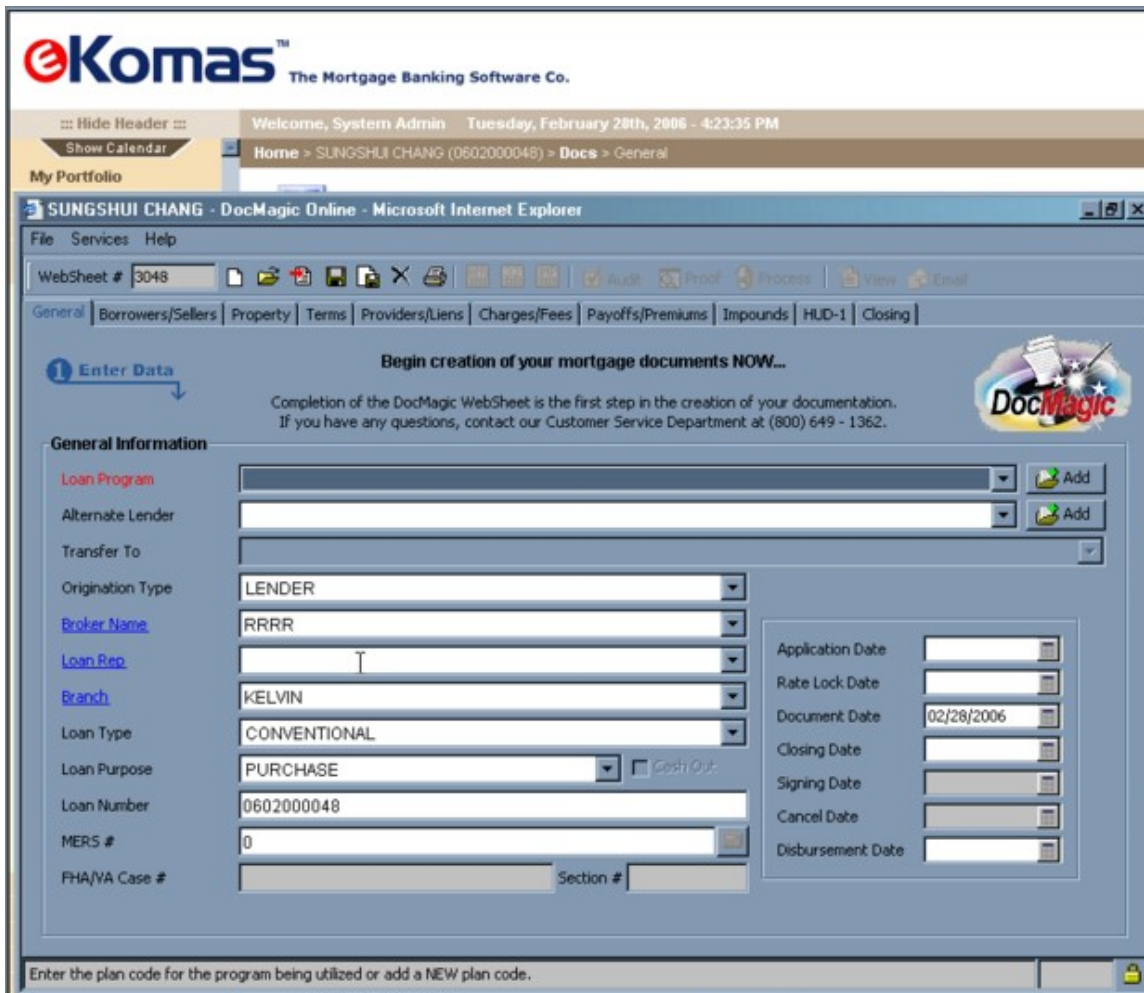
eKomas™ The Mortgage Banking Software Co.

::: Hide Header :::
Show Calendar
My Portfolio

Welcome, System Admin Tuesday, February 28th, 2006 - 4:23:35 PM
Home > SUNGSHUI CHANG (0602000048) > Docs > General

SUNGSHUI CHANG - DocMagic Online - Microsoft Internet Explorer

File Services Help

WebSheet # 3048

Audit Proof Process View Email

General | Borrowers/Sellers | Property | Terms | Providers/Liens | Charges/Fees | Payoffs/Premiums | Impounds | HUD-1 | Closing

1 Enter Data

Begin creation of your mortgage documents NOW...

Completion of the DocMagic WebSheet is the first step in the creation of your documentation.
If you have any questions, contact our Customer Service Department at (800) 649 - 1362.

DocMagic

General Information

| | | |
|---|---|---|
| Loan Program | | Add |
| Alternate Lender | | Add |
| Transfer To | | |
| Origination Type | LENDER | |
| Broker Name | RRRR | |
| Loan Rep | | |
| Branch | KELVIN | |
| Loan Type | CONVENTIONAL | |
| Loan Purpose | PURCHASE | Cash Out |
| Loan Number | 0602000048 | |
| MERS # | 0 | |
| FHA/VA Case # | | Section # |

| | |
|---|---|
| Application Date | |
| Rate Lock Date | |
| Document Date | 02/28/2006 |
| Closing Date | |
| Signing Date | |
| Cancel Date | |
| Disbursement Date | |

Enter the plan code for the program being utilized or add a NEW plan code.